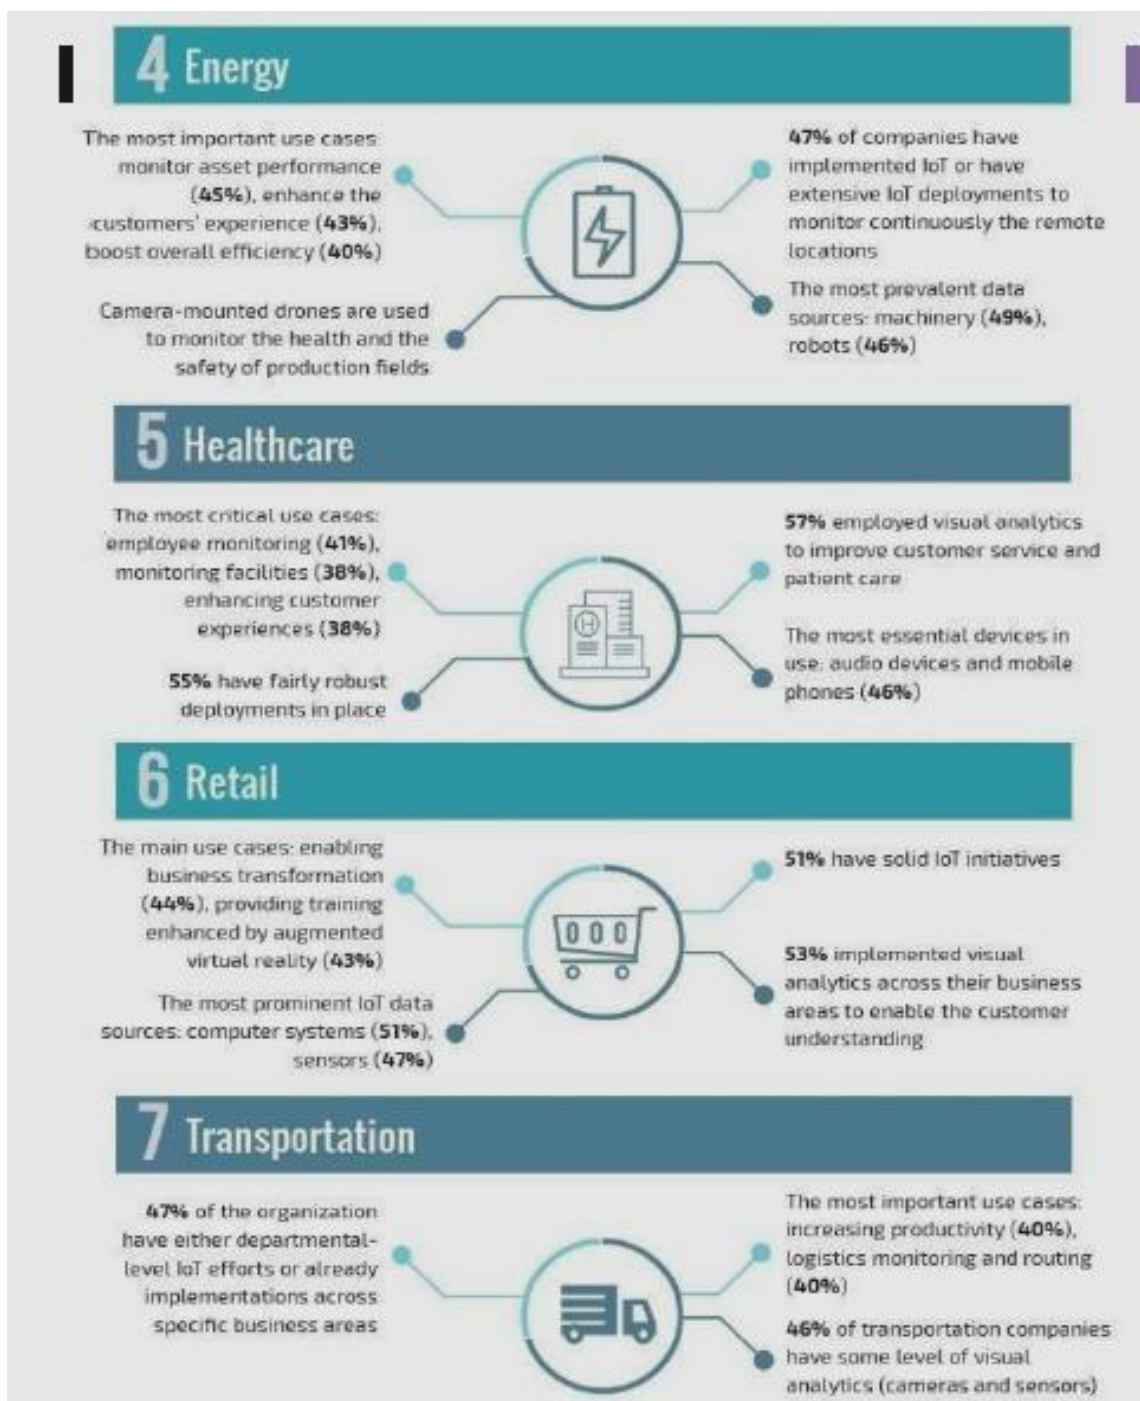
4 Energy

The most important use cases: monitor asset performance (45%), enhance the customers' experience (43%), boost overall efficiency (40%)

Camera-mounted drones are used to monitor the health and the safety of production fields

47% of companies have implemented IoT or have extensive IoT deployments to monitor continuously the remote locations

The most prevalent data sources: machinery (49%), robots (46%)

5 Healthcare

The most critical use cases: employee monitoring (41%), monitoring facilities (38%), enhancing customer experiences (38%)

55% have fairly robust deployments in place

57% employed visual analytics to improve customer service and patient care

The most essential devices in use: audio devices and mobile phones (46%)

6 Retail

The main use cases: enabling business transformation (44%), providing training enhanced by augmented virtual reality (43%)

The most prominent IoT data sources: computer systems (51%), sensors (47%)

51% have solid IoT initiatives

53% implemented visual analytics across their business areas to enable the customer understanding

7 Transportation

47% of the organization have either departmental-level IoT efforts or already implementations across specific business areas

The most important use cases: increasing productivity (40%), logistics monitoring and routing (40%)

46% of transportation companies have some level of visual analytics (cameras and sensors)